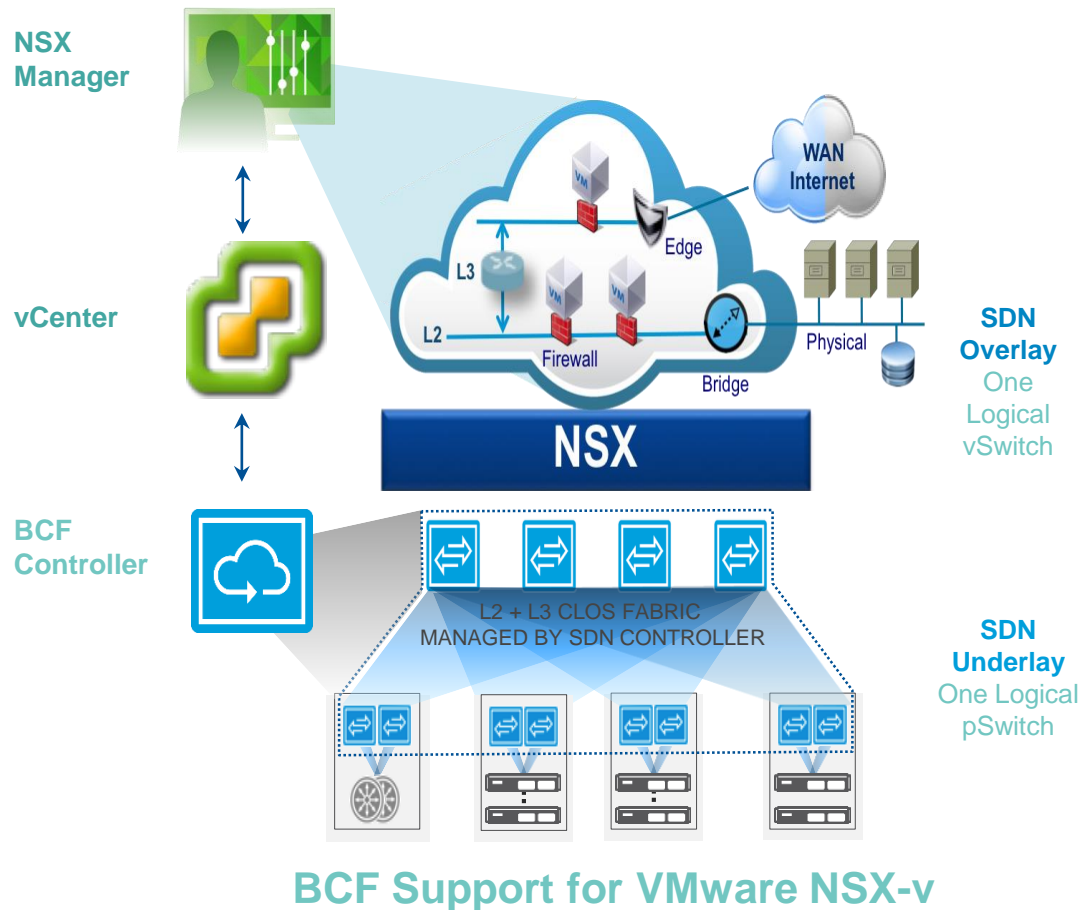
NSX Manager

vCenter

BCF Controller

WAN Internet

VM

Edge

L3

VM

VM

L2

Firewall

Bridge

Physical

SDN Overlay
One Logical vSwitch

NSX

L2 + L3 CLOS FABRIC
MANAGED BY SDN CONTROLLER

SDN Underlay
One Logical pSwitch

BCF Support for VMware NSX-v